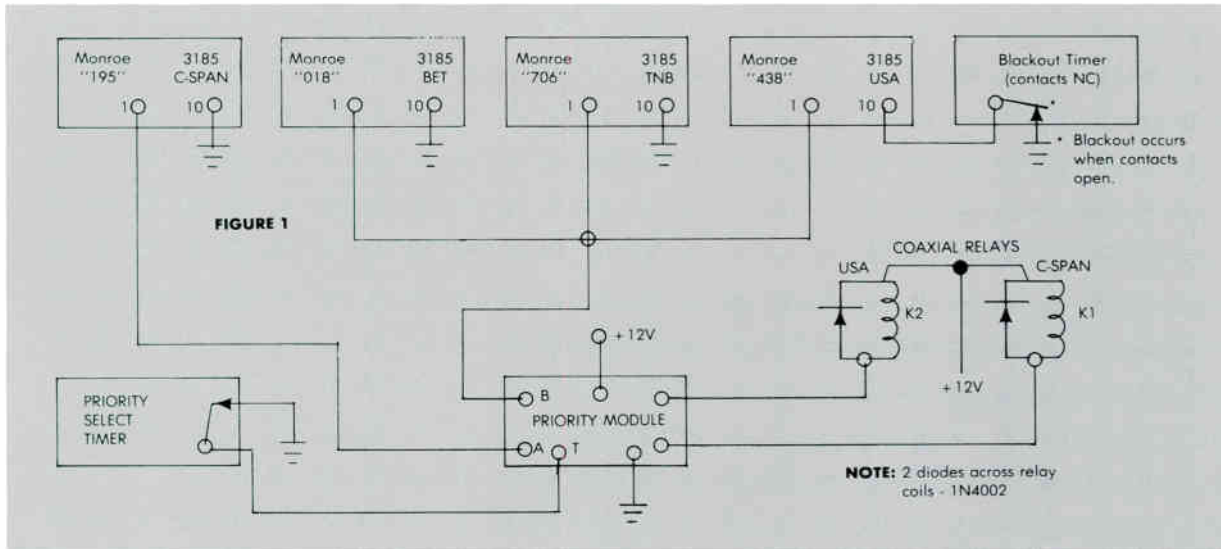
Monroe "195" 3185 C-SPAN
1 10

Monroe "018" 3185 BET
1 10

Monroe "706" 3185 TNB
1 10

Monroe "438" 3185 USA
1 10

Blackout Timer (contacts NC)

* Blackout occurs when contacts open.

FIGURE 1

COAXIAL RELAYS
USA
K2
C-SPAN
K1
+12V

+12V

B
PRIORITY MODULE
A T

PRIORITY SELECT TIMER

NOTE: 2 diodes across relay coils - 1N4002